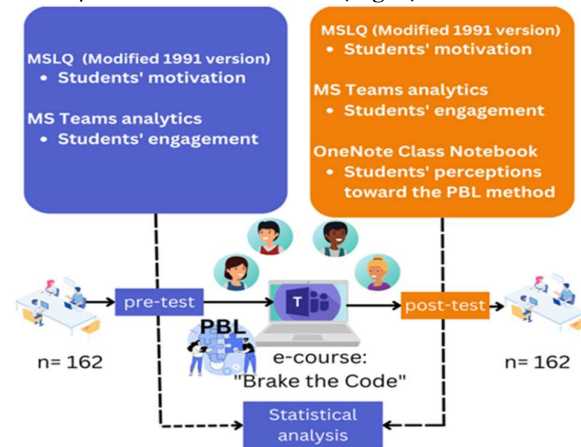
MSLQ (Modified 1991 version)
• Students' motivation

MS Teams analytics
• Students' engagement

MSLQ (Modified 1991 version)
• Students' motivation

MS Teams analytics
• Students' engagement

OneNote Class Notebook
• Students' perceptions toward the PBL method

pre-test

post-test

n= 162

PBL

e-course: "Brake the Code"

n= 162

Statistical analysis